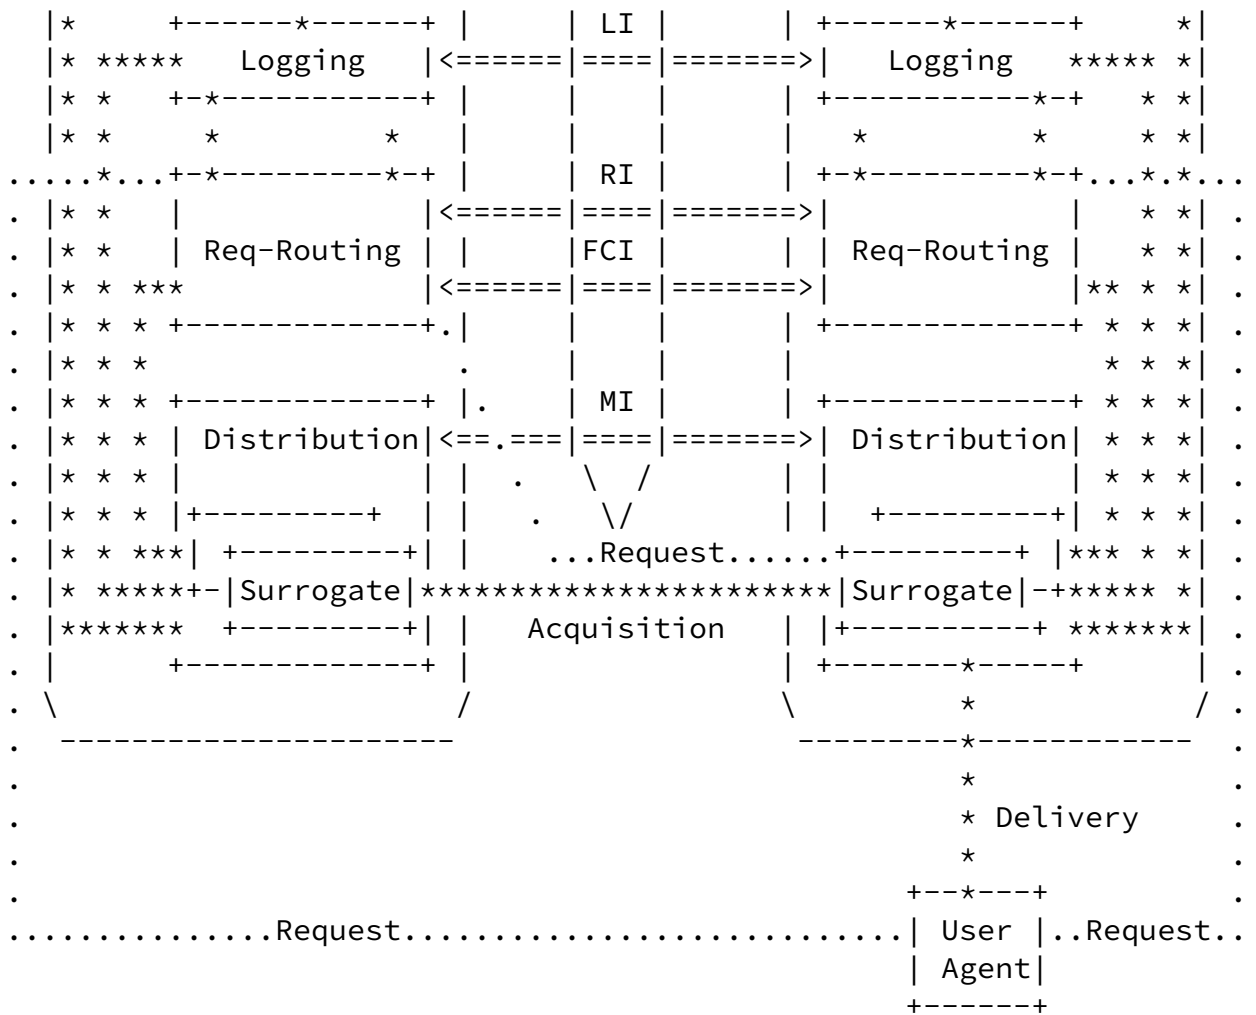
|*      +------*------+ |      | LI |       | +------*------+     *|
  |* *****   Logging    |<======|====|=======>|   Logging   ***** *|
  |* *    +-*-----------+ |      |    |       | +-----------*-+   * *|
  |* *      *          *  |      |    |       |   *         *     * *|
.....*...+-*---------*-+ |      | RI |       | +-*---------*-+...*.*...
. |* *    |             |<======|====|=======>|             |    * *| .
. |* *    | Req-Routing | |      |FCI |       | | Req-Routing |    * *| .
. |* * ***              |<======|====|=======>|             |** * *| .
. |* * * +-------------+.|      |    |       | +-------------+ * * *| .
. |* * *                 .      |    |       |                 * * *| .
. |* * * +-------------+ |.     | MI |       | +-------------+ * * *| .
. |* * * | Distribution|<==.===|====|=======>| Distribution| * * *| .
. |* * * |             | |   .   \  /        | |             | * * *| .
. |* * * |+---------+  | |    .   \/         | |  +---------+| * * *| .
. |* * ***| +---------+| |     ...Request......+---------+ |*** * *| .
. |* *****+-|Surrogate|**********************|Surrogate|-+***** *| .
. |*******  +---------+| |   Acquisition     | |+----------+ *******| .
. |       +-------------+ |                   | +-------*-----+      | .
. \                     /                     \         *           / .
.  ---------------------                       ---------*------------  .
.                                                       *              .
.                                                       * Delivery     .
.                                                       *              .
.                                                    +--*---+          .
...............Request............................| User |..Request..
                                                   | Agent|
                                                   +------+